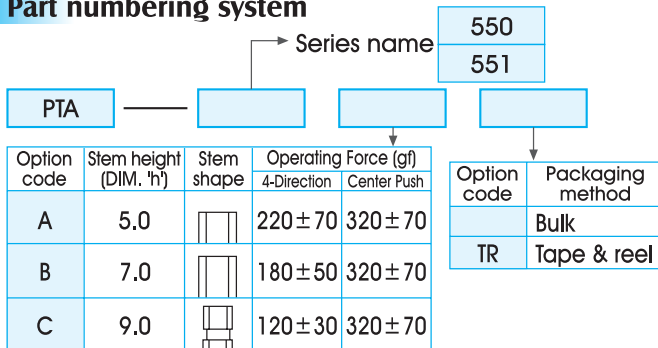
Part numbering system

Series name

| 550 |
|---|
| 551 |

PTA

| Option code | Stem height (DIM. 'h') | Stem shape | Operating Force (gf) 4-Direction | Operating Force (gf) Center Push |
|---|---|---|---|---|
| A | 5.0 | | $220\pm70$ | $320\pm70$ |
| B | 7.0 | | $180\pm50$ | $320\pm70$ |
| C | 9.0 | | $120\pm30$ | $320\pm70$ |

| Option code | Packaging method |
|---|---|
| | Bulk |
| TR | Tape & reel |